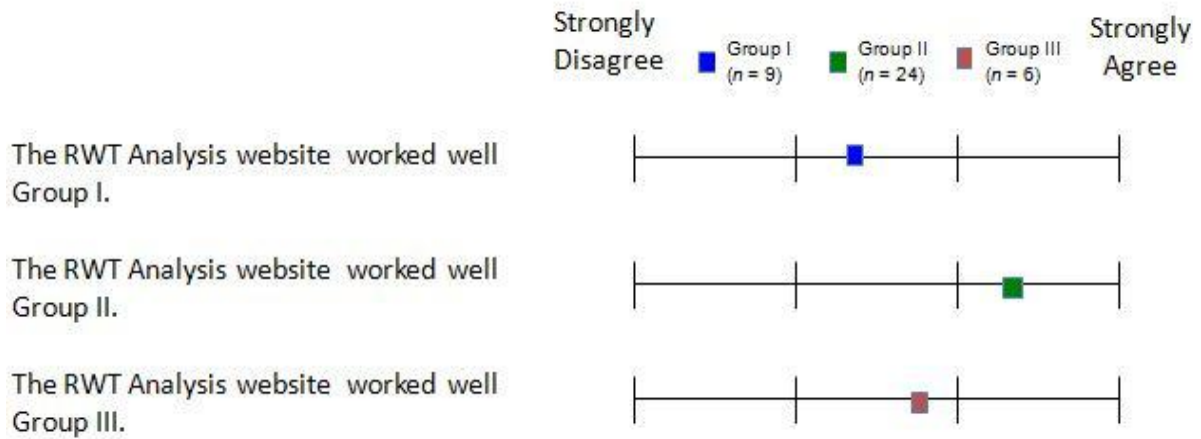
Strongly Disagree

Group I ($n$ = 9)

Group II ($n$ = 24)

Group III ($n$ = 6)

Strongly Agree

The RWT Analysis website worked well Group I.

The RWT Analysis website worked well Group II.

The RWT Analysis website worked well Group III.